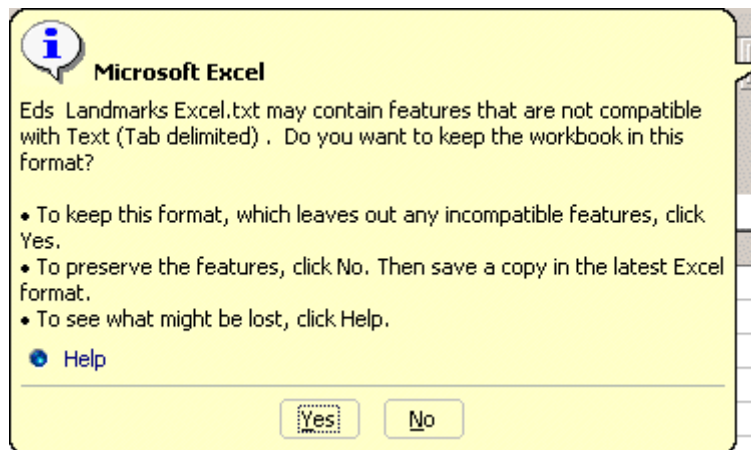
Microsoft Excel

Eds Landmarks Excel.txt may contain features that are not compatible with Text (Tab delimited) . Do you want to keep the workbook in this format?

• To keep this format, which leaves out any incompatible features, click Yes.
• To preserve the features, click No. Then save a copy in the latest Excel format.
• To see what might be lost, click Help.

Help

Yes No